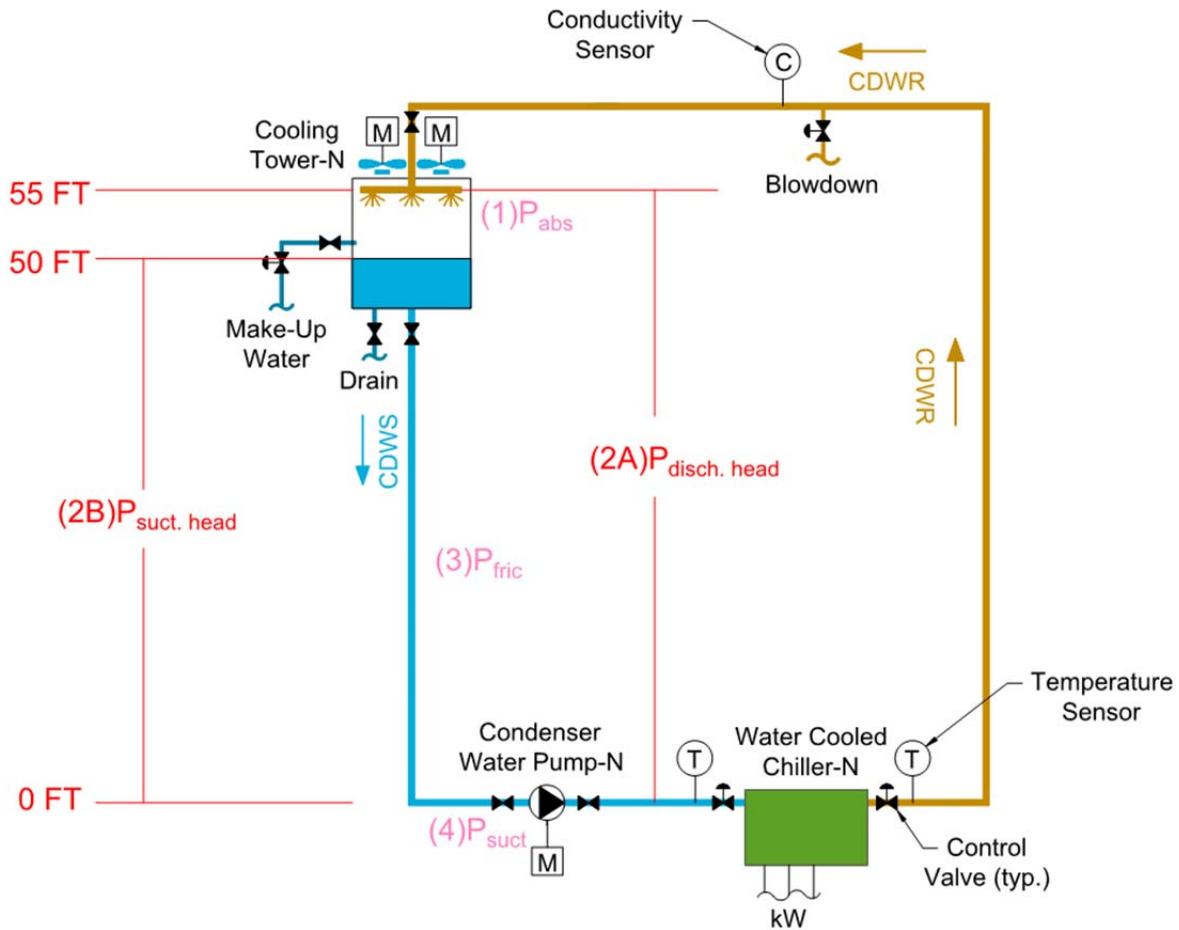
Conductivity Sensor
C
CDWR
Cooling Tower-N
M
M
Blowdown
55 FT
(1)$P_{abs}$
50 FT
Make-Up Water
Drain
CDWR
CDWS
(2A)$P_{disch. head}$
(2B)$P_{suct. head}$
(3)$P_{fric}$
Temperature Sensor
Condenser Water Pump-N
T
Water Cooled Chiller-N
T
0 FT
(4)$P_{suct}$
M
Control Valve (typ.)
kW